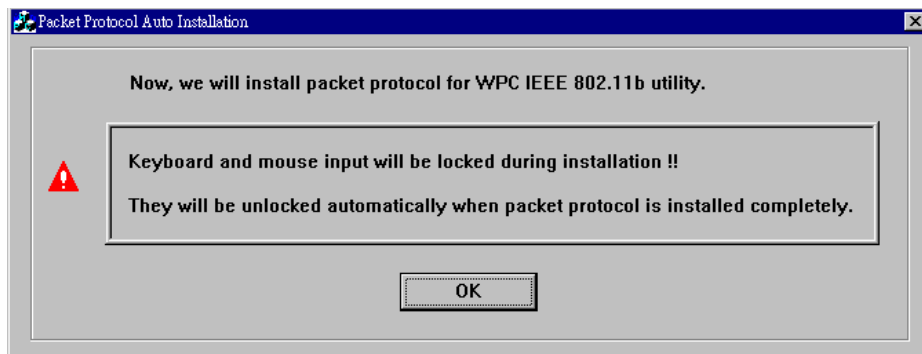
Packet Protocol Auto Installation

Now, we will install packet protocol for WPC IEEE 802.11b utility.

Keyboard and mouse input will be locked during installation !!

They will be unlocked automatically when packet protocol is installed completely.

OK